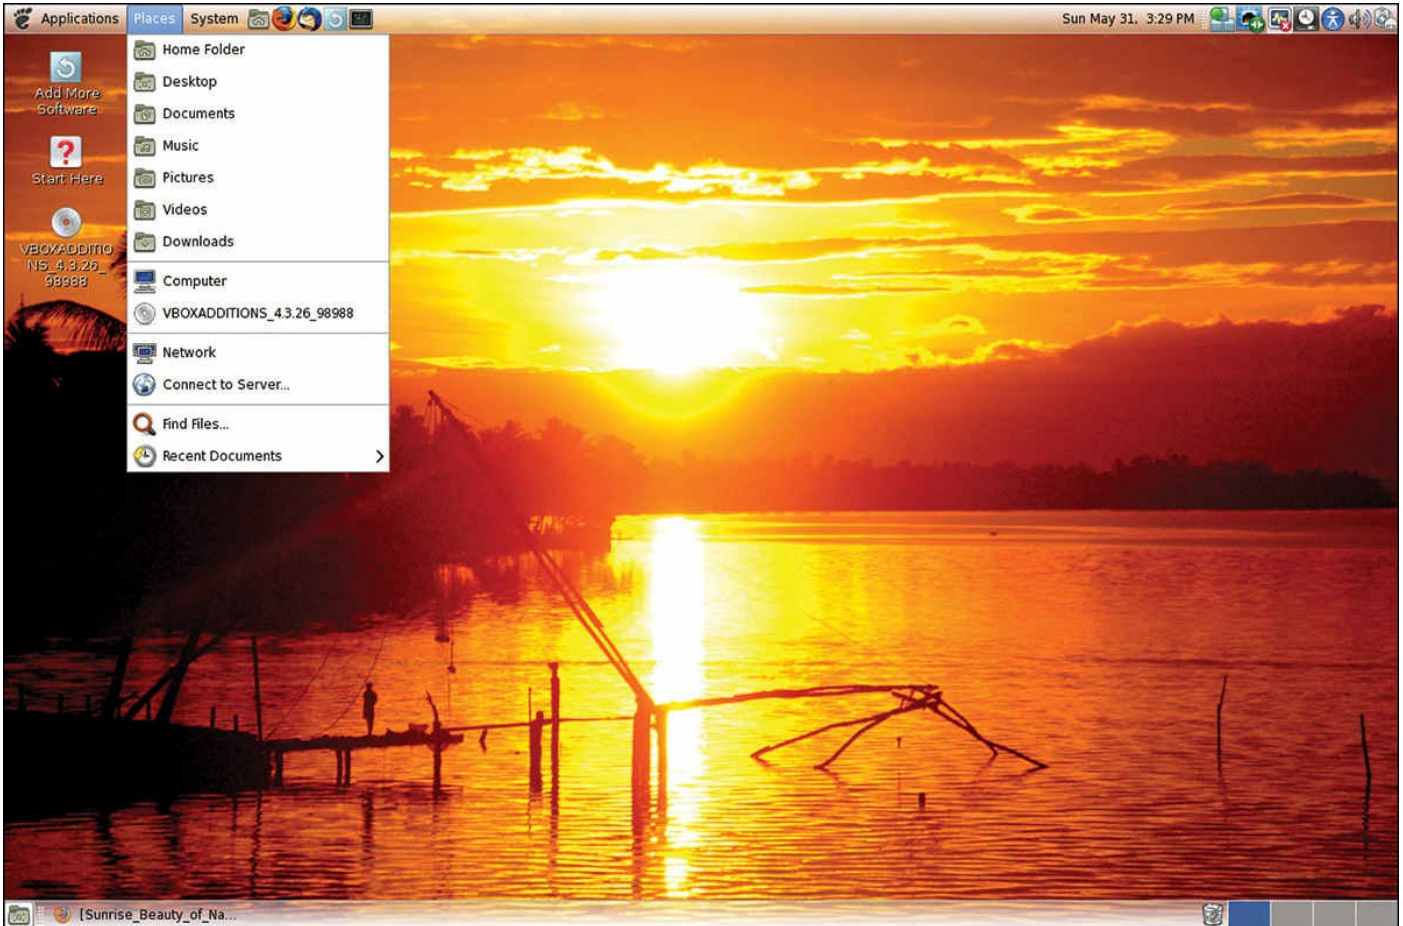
Applications Places System

Sun May 31, 3:29 PM

Add More Software

Start Here

VBOXADDITIONS_4.3.26_98988

Home Folder
Desktop
Documents
Music
Pictures
Videos
Downloads

Computer
VBOXADDITIONS_4.3.26_98988

Network
Connect to Server...

Find Files...
Recent Documents

[Sunrise_Beauty_of_Na...